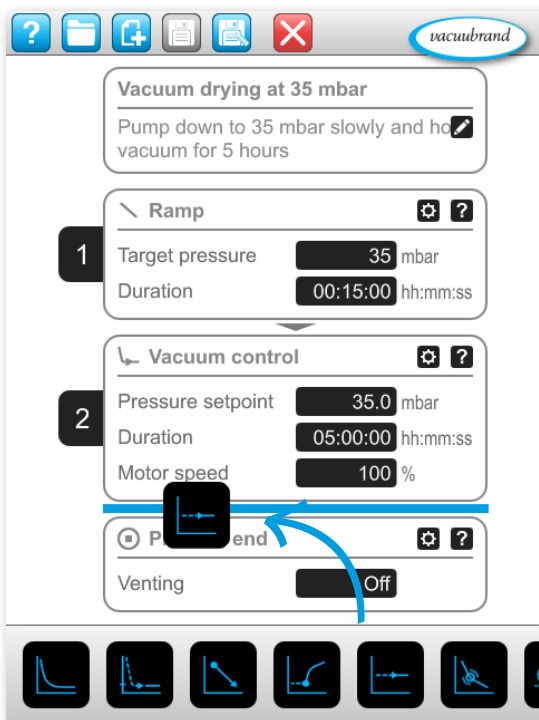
vacuubrand

Vacuum drying at 35 mbar

Pump down to 35 mbar slowly and ho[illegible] vacuum for 5 hours

Ramp

1

Target pressure 35 mbar

Duration 00:15:00 hh:mm:ss

Vacuum control

2

Pressure setpoint 35.0 mbar

Duration 05:00:00 hh:mm:ss

Motor speed 100 %

P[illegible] end

Venting Off